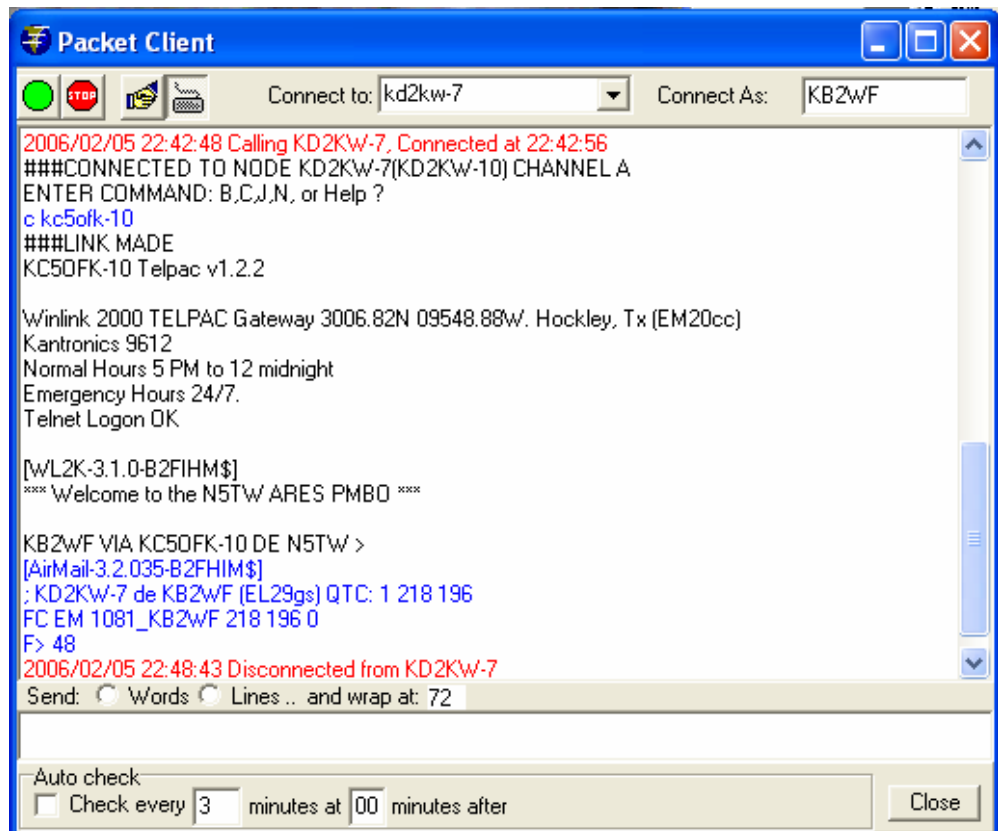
Packet Client

STOP

Connect to: kd2kw-7

Connect As: KB2WF

2006/02/05 22:42:48 Calling KD2KW-7, Connected at 22:42:56
###CONNECTED TO NODE KD2KW-7(KD2KW-10) CHANNEL A
ENTER COMMAND: B,C,J,N, or Help ?
c kc5ofk-10
###LINK MADE
KC5OFK-10 Telpac v1.2.2

Winlink 2000 TELPAC Gateway 3006.82N 09548.88W. Hockley, Tx (EM20cc)
Kantronics 9612
Normal Hours 5 PM to 12 midnight
Emergency Hours 24/7.
Telnet Logon OK

[WL2K-3.1.0-B2FIHM$]
*** Welcome to the N5TW ARES PMBO ***

KB2WF VIA KC5OFK-10 DE N5TW >
[AirMail-3.2.035-B2FHIM$]
; KD2KW-7 de KB2WF (EL29gs) QTC: 1 218 196
FC EM 1081_KB2WF 218 196 0
F> 48
2006/02/05 22:48:43 Disconnected from KD2KW-7

Send: Words Lines .. and wrap at: 72

Auto check
Check every 3 minutes at 00 minutes after

Close